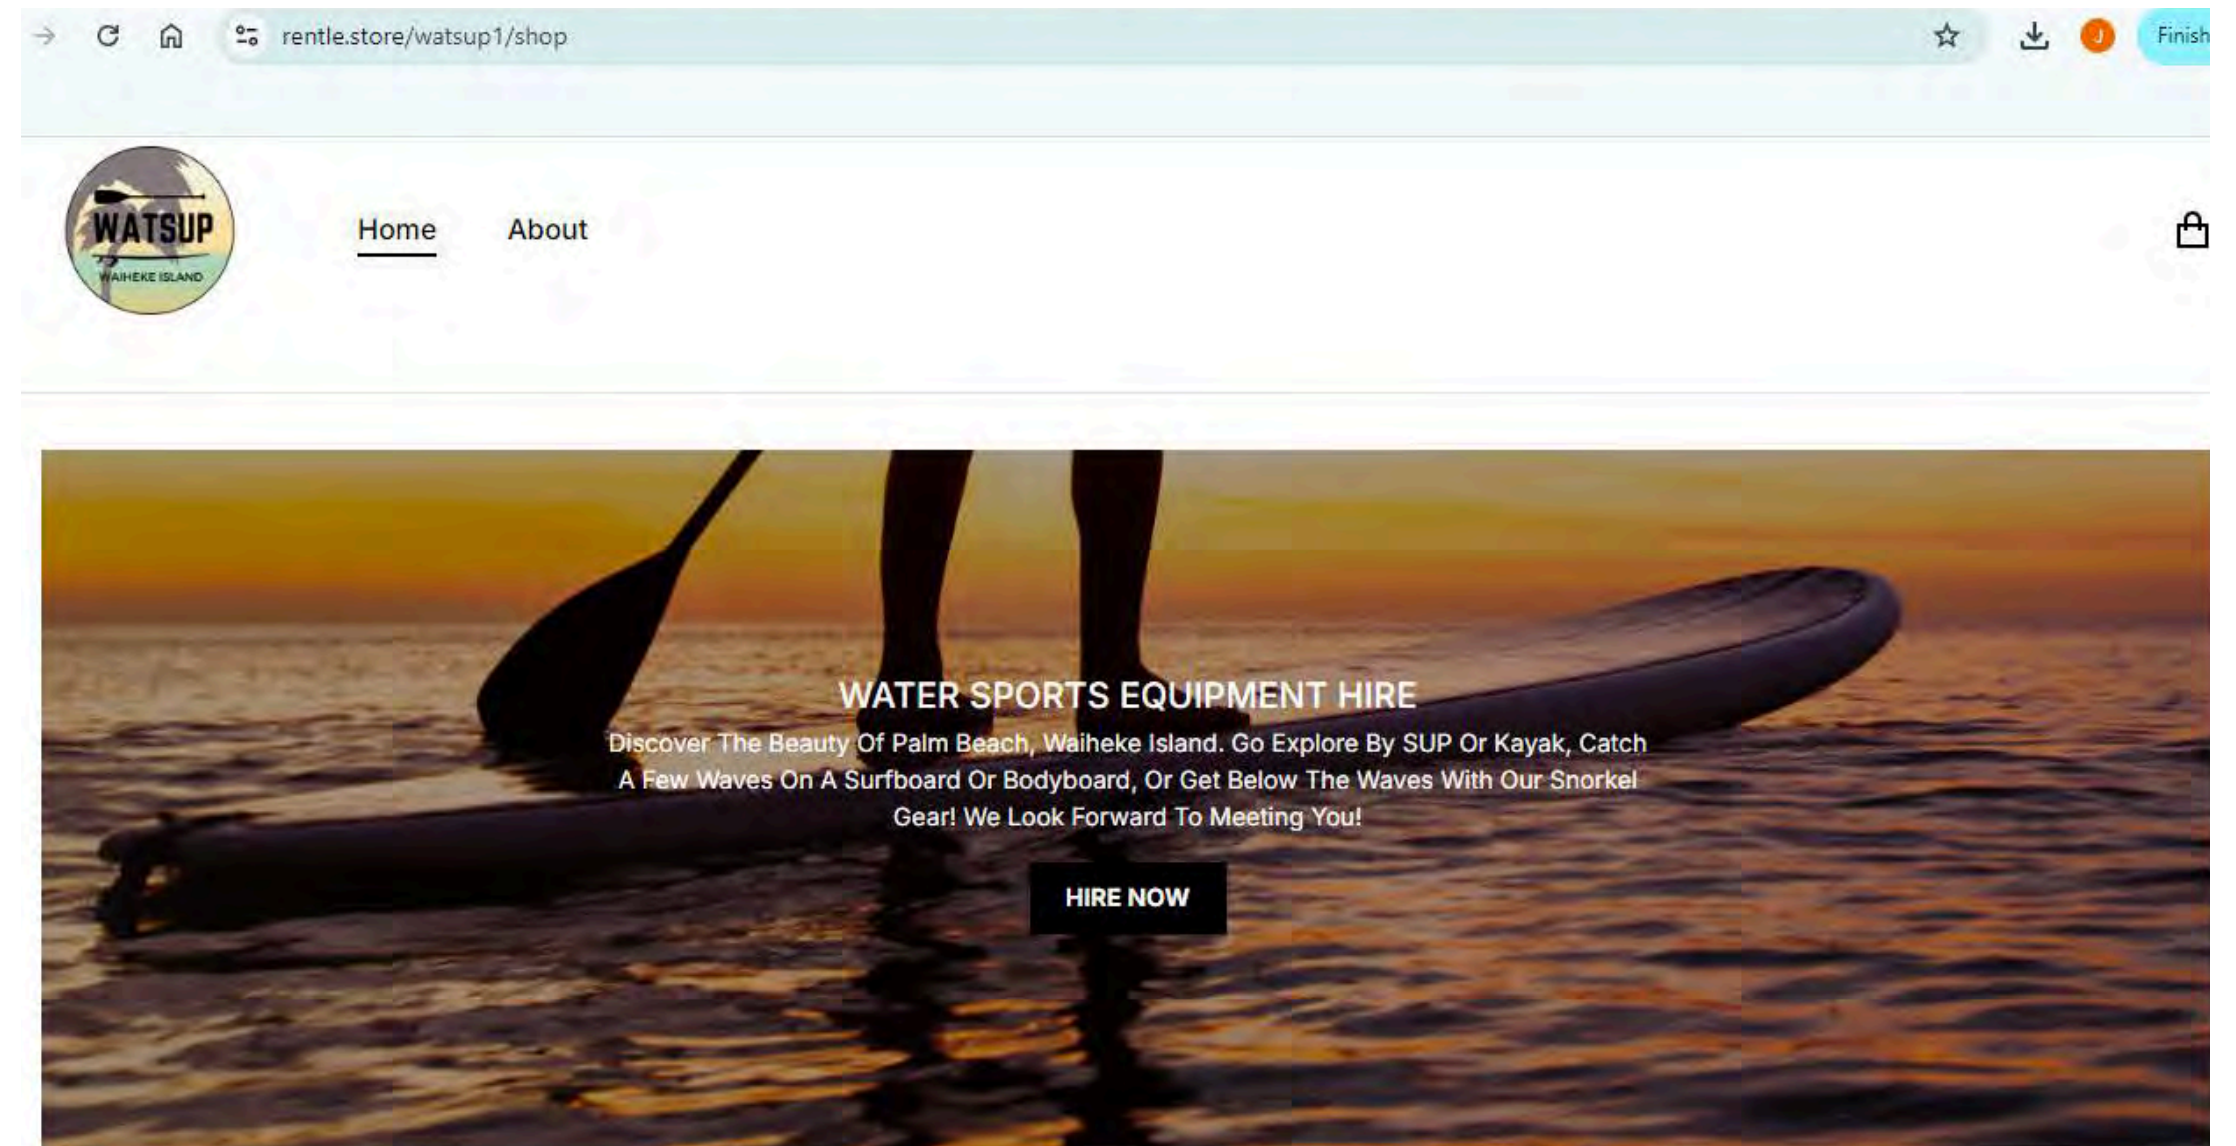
rentle.store/watsup1/shop

J

Finish

WATSUP
WAIHEKE ISLAND

Home About

WATER SPORTS EQUIPMENT HIRE

Discover The Beauty Of Palm Beach, Waiheke Island. Go Explore By SUP Or Kayak, Catch A Few Waves On A Surfboard Or Bodyboard, Or Get Below The Waves With Our Snorkel Gear! We Look Forward To Meeting You!

HIRE NOW